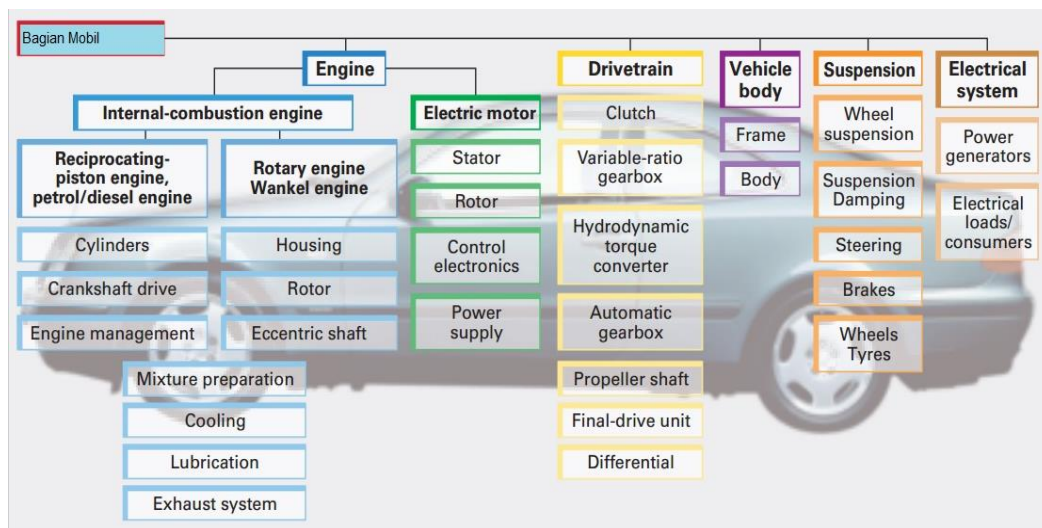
Bagian Mobil

Engine

Internal-combustion engine

Reciprocating-piston engine, petrol/diesel engine

Cylinders

Crankshaft drive

Engine management

Rotary engine Wankel engine

Housing

Rotor

Eccentric shaft

Mixture preparation

Cooling

Lubrication

Exhaust system

Electric motor

Stator

Rotor

Control electronics

Power supply

Drivetrain

Clutch

Variable-ratio gearbox

Hydrodynamic torque converter

Automatic gearbox

Propeller shaft

Final-drive unit

Differential

Vehicle body

Frame

Body

Suspension

Wheel suspension

Suspension Damping

Steering

Brakes

Wheels Tyres

Electrical system

Power generators

Electrical loads/ consumers